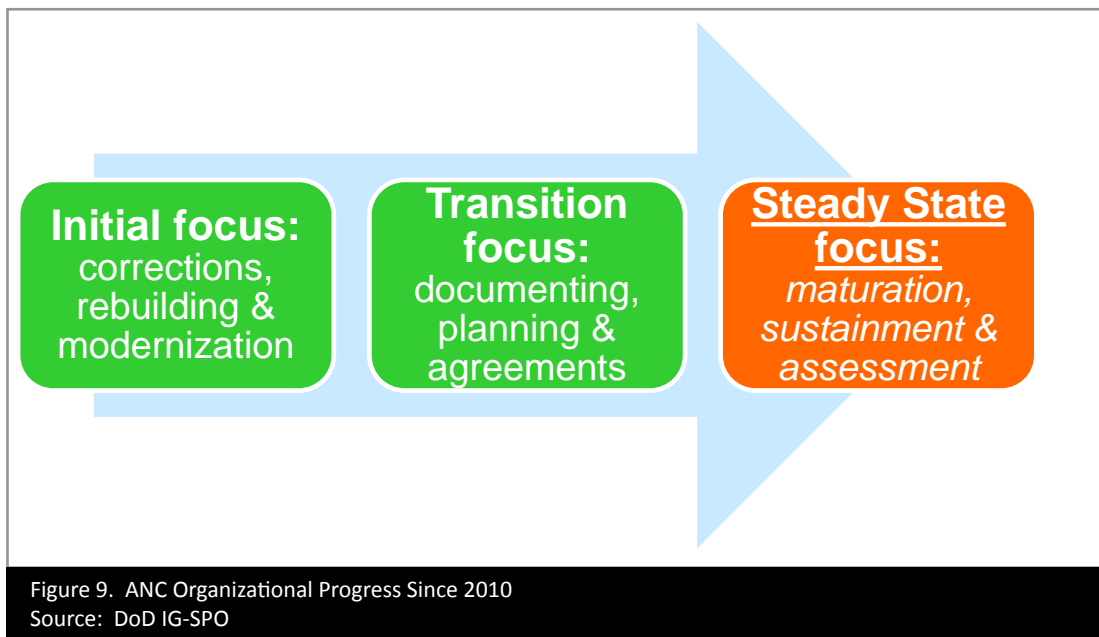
Initial focus:
corrections, rebuilding & modernization

Transition focus:
documenting, planning & agreements

Steady State focus:
maturation, sustainment & assessment

Figure 9. ANC Organizational Progress Since 2010
Source: DoD IG-SPO